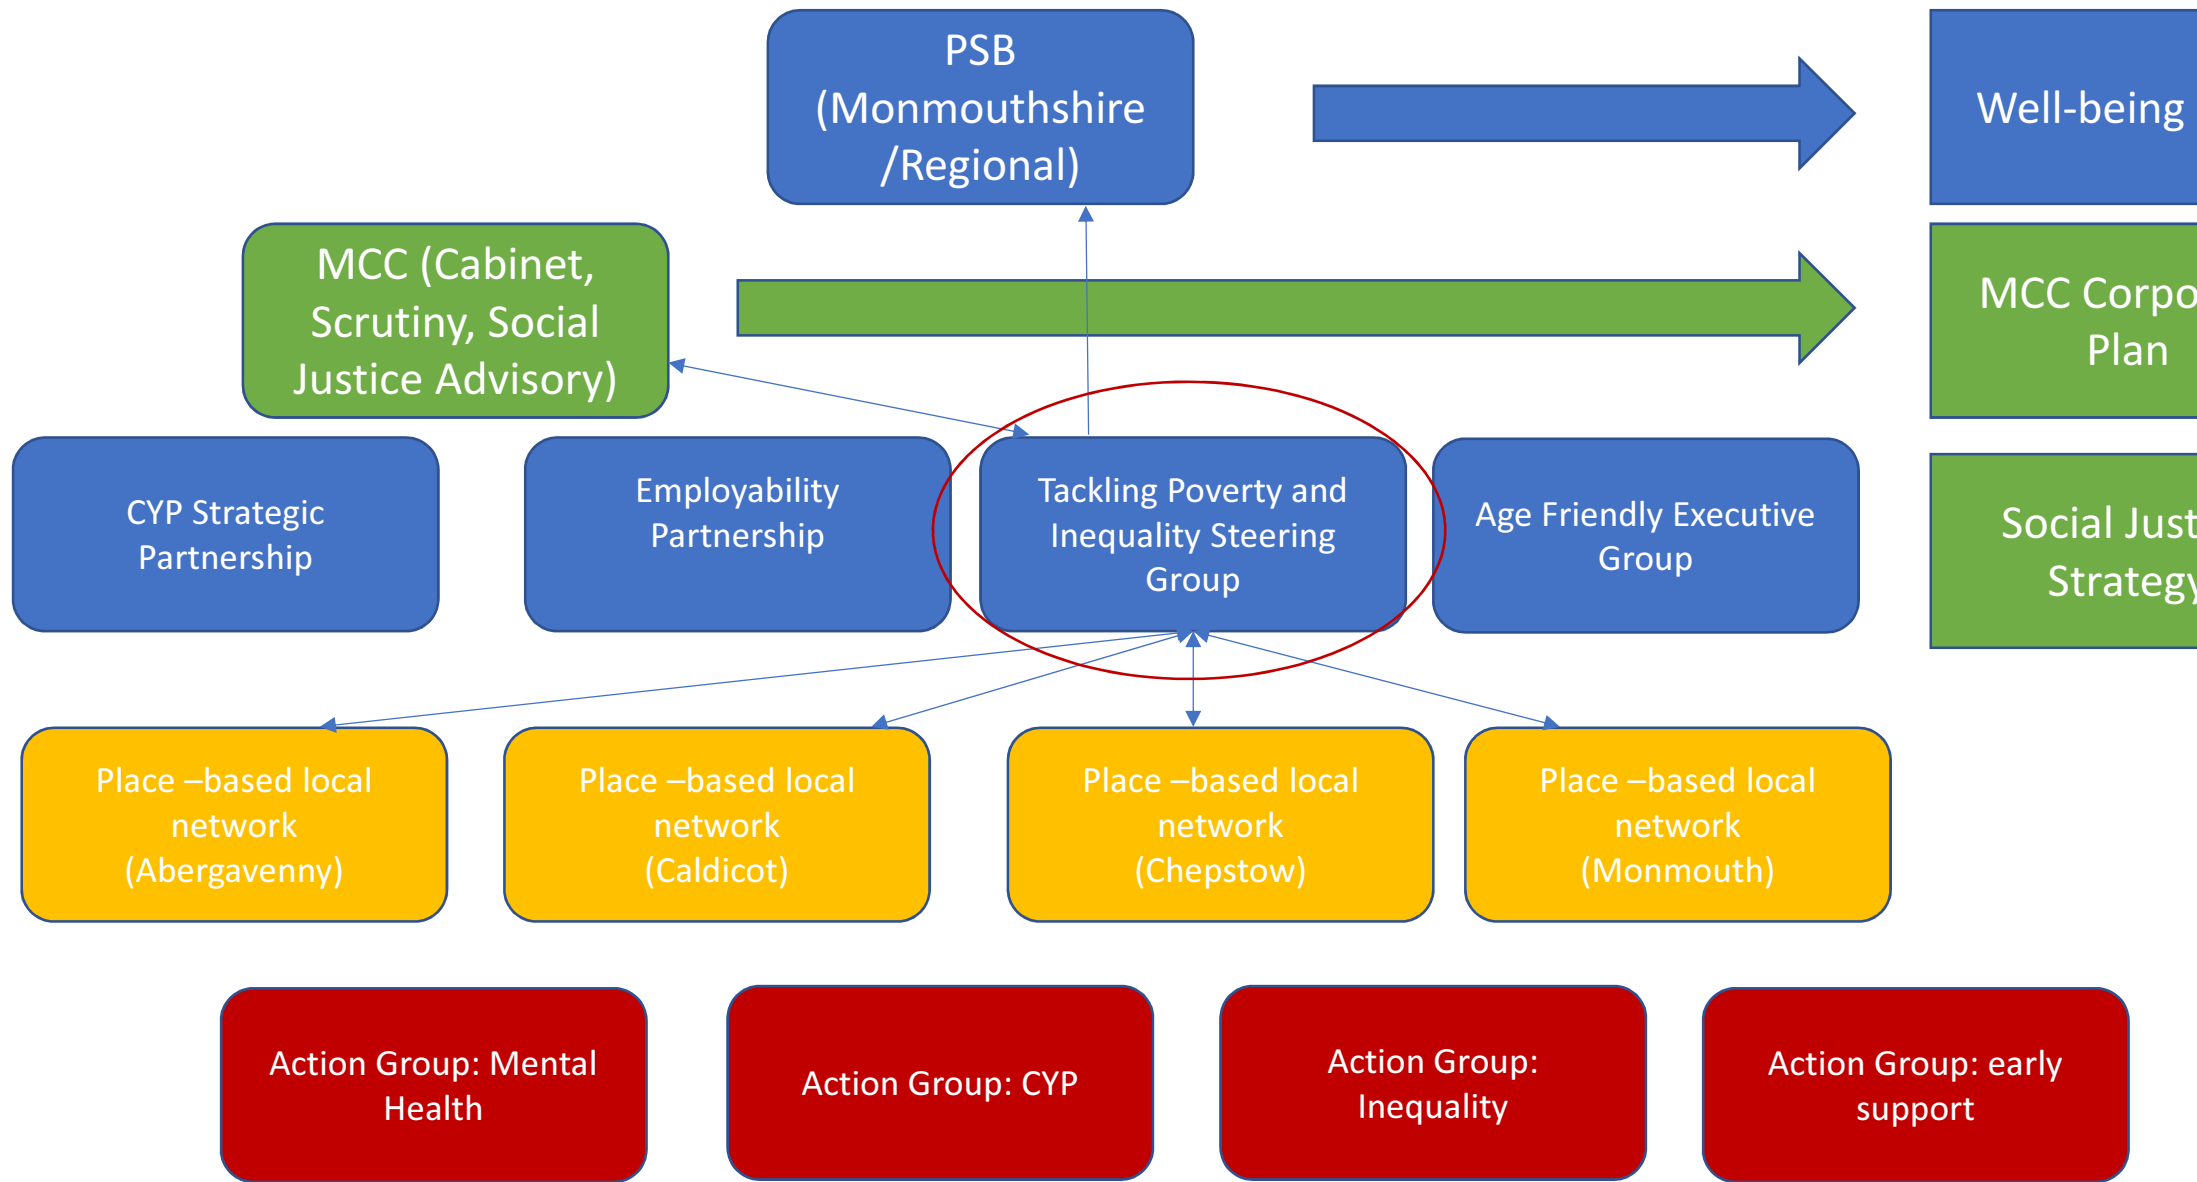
PSB (Monmouthshire /Regional)

Well-being

MCC (Cabinet, Scrutiny, Social Justice Advisory)

MCC Corpo Plan

CYP Strategic Partnership

Employability Partnership

Tackling Poverty and Inequality Steering Group

Age Friendly Executive Group

Social Just Strategy

Place –based local network (Abergavenny)

Place –based local network (Caldicot)

Place –based local network (Chepstow)

Place –based local network (Monmouth)

Action Group: Mental Health

Action Group: CYP

Action Group: Inequality

Action Group: early support